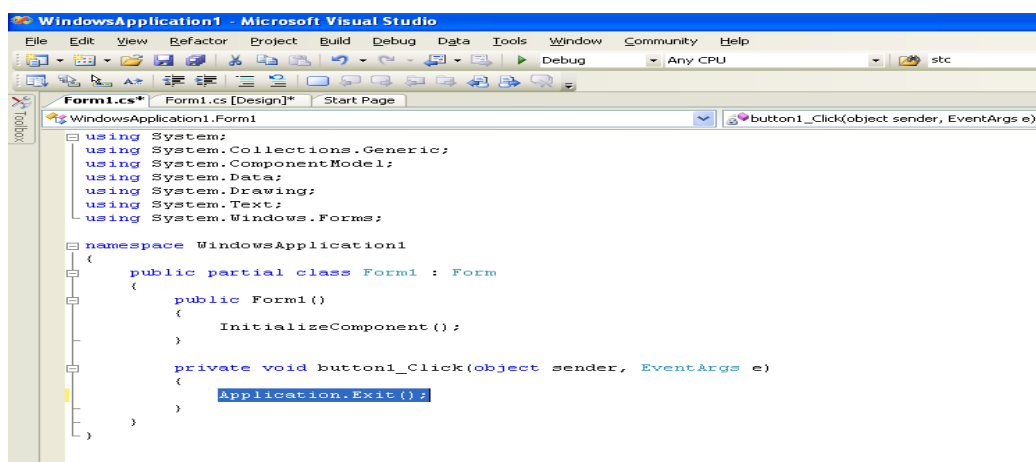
WindowsApplication1 - Microsoft Visual Studio

File Edit View Refactor Project Build Debug Data Tools Window Community Help

Debug Any CPU stc

Toolbox

Form1.cs* Form1.cs [Design]* Start Page

WindowsApplication1.Form1 button1_Click(object sender, EventArgs e)

using System;
using System.Collections.Generic;
using System.ComponentModel;
using System.Data;
using System.Drawing;
using System.Text;
using System.Windows.Forms;

namespace WindowsApplication1
{
    public partial class Form1 : Form
    {
        public Form1()
        {
            InitializeComponent();
        }

        private void button1_Click(object sender, EventArgs e)
        {
            Application.Exit();
        }
    }
}